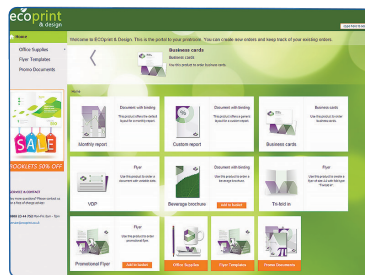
ecoprint & design

Welcome to ECOprint & Design. This is the portal to your print. You can create new orders and keep track of your existing orders.

Office Supplies
Flyer Templates
Promo Documents

Business cards
Business cards
Use this product to order business cards.

SALE
BOOKLETS 50% OFF

Document with binding
Monthly report

Document with binding
Custom report

Business cards
Business cards

VDP

Flyer

Document with binding
Beverage brochure

Add to basket

Flyer
Tri-fold A4

Flyer
Promotional Flyer

Add to basket

Office Supplies

Flyer Templates

Promo Documents

ADVICE & CONTACT

0800 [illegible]